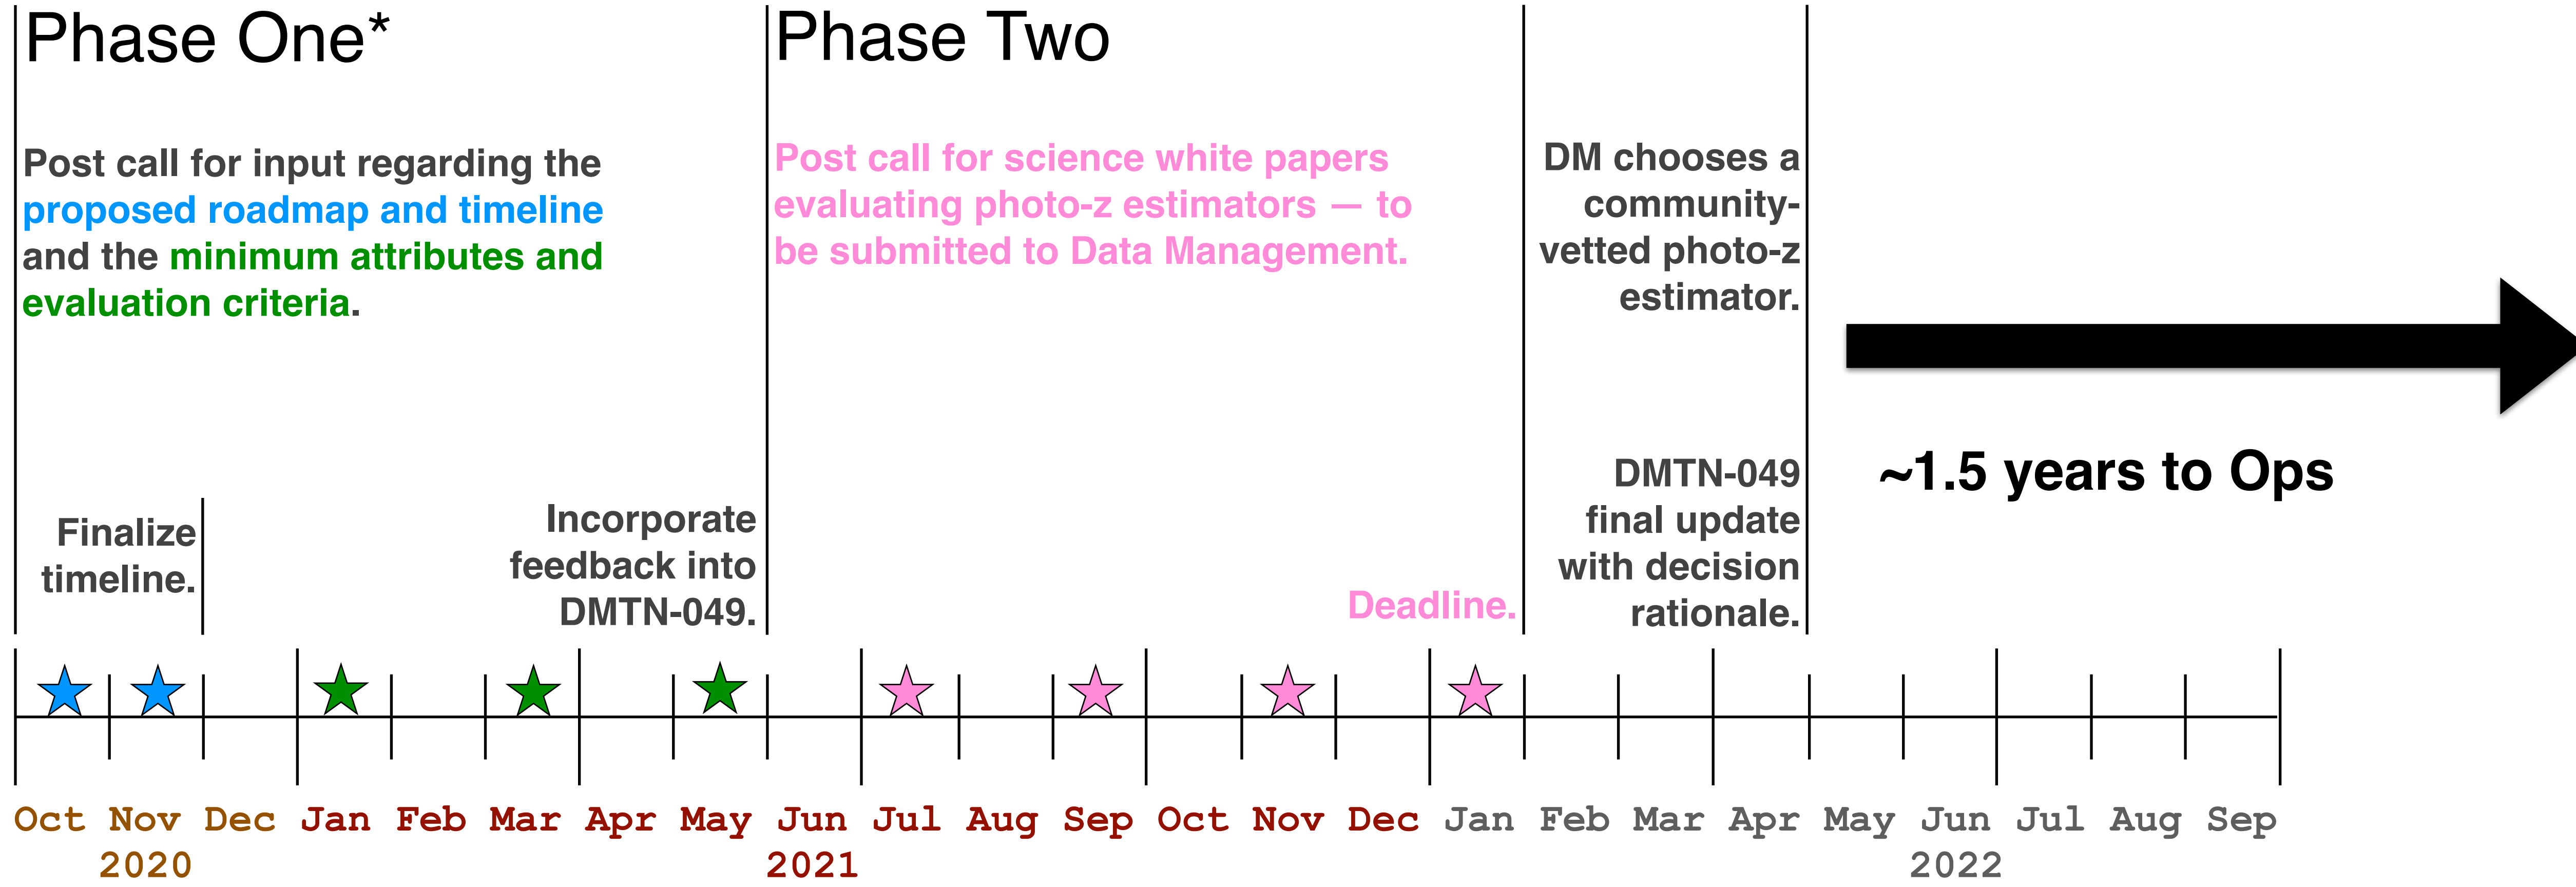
Phase One*

Post call for input regarding the proposed roadmap and timeline and the minimum attributes and evaluation criteria.

Phase Two

Post call for science white papers evaluating photo-z estimators — to be submitted to Data Management.

DM chooses a community-vetted photo-z estimator.

~1.5 years to Ops

Finalize timeline.

Incorporate feedback into DMTN-049.

Deadline.

DMTN-049 final update with decision rationale.

Oct Nov Dec Jan Feb Mar Apr May Jun Jul Aug Sep Oct Nov Dec Jan Feb Mar Apr May Jun Jul Aug Sep
2020 2021 2022